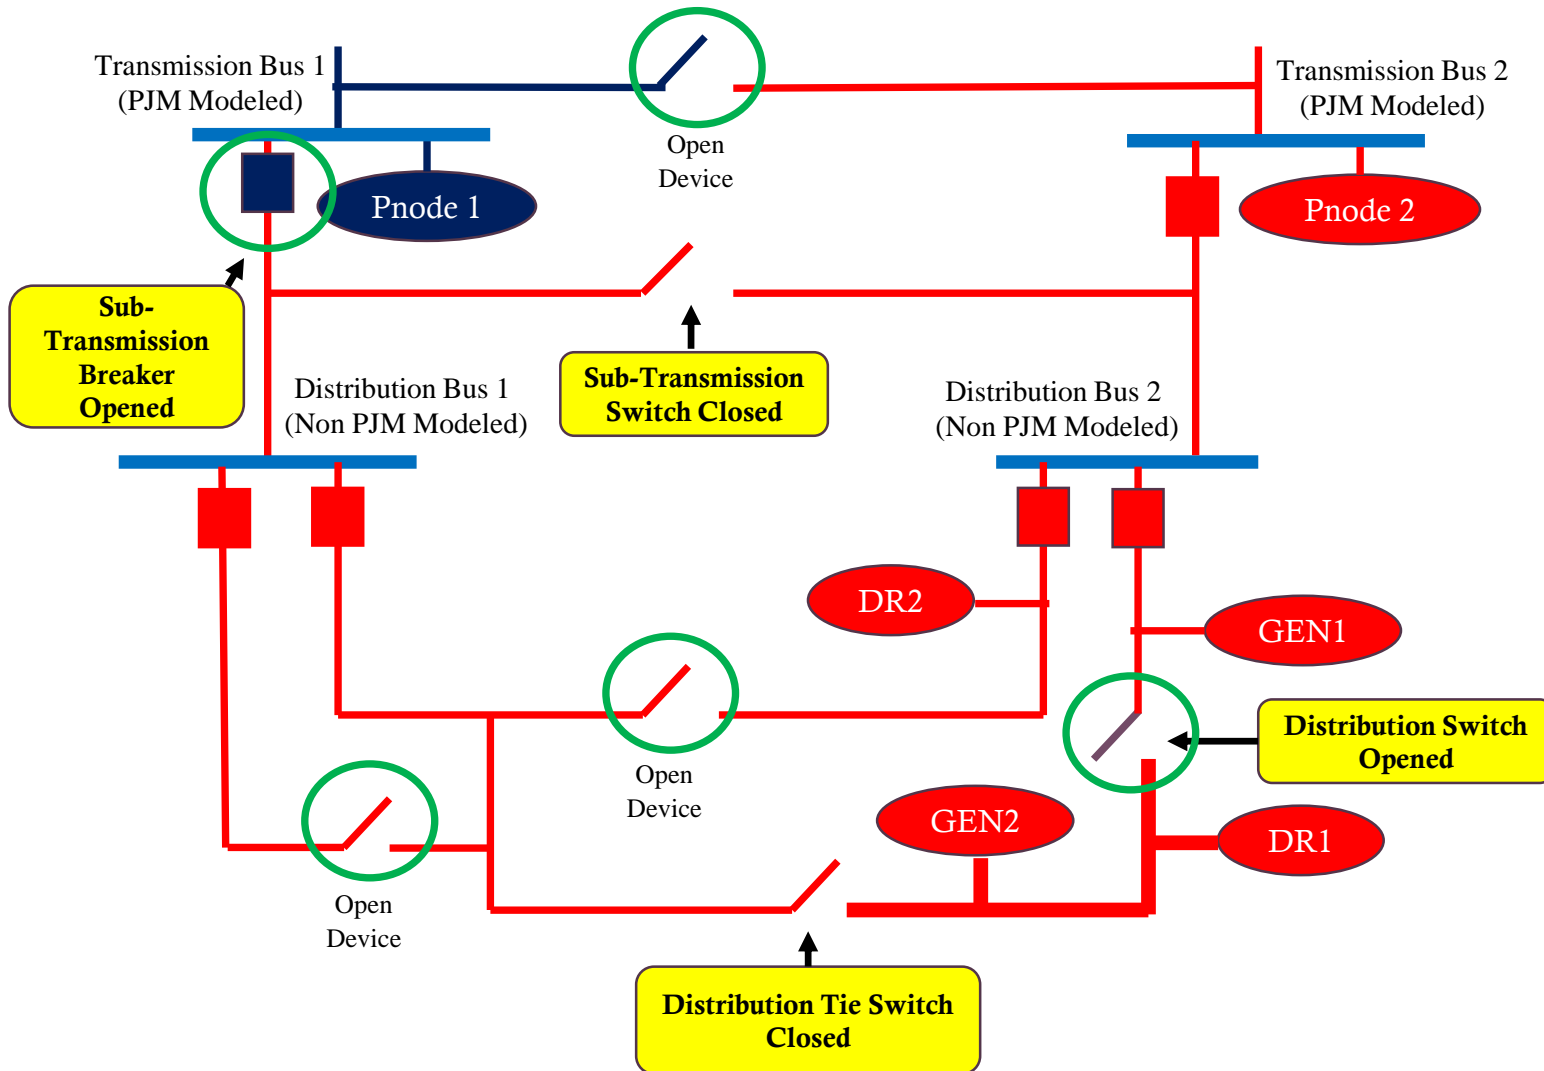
Transmission Bus 1
(PJM Modeled)

Open
Device

Transmission Bus 2
(PJM Modeled)

Pnode 1

Pnode 2

Sub-Transmission Breaker Opened

Sub-Transmission Switch Closed

Distribution Bus 1
(Non PJM Modeled)

Distribution Bus 2
(Non PJM Modeled)

DR2

GEN1

Open
Device

Distribution Switch Opened

GEN2

DR1

Open
Device

Distribution Tie Switch Closed